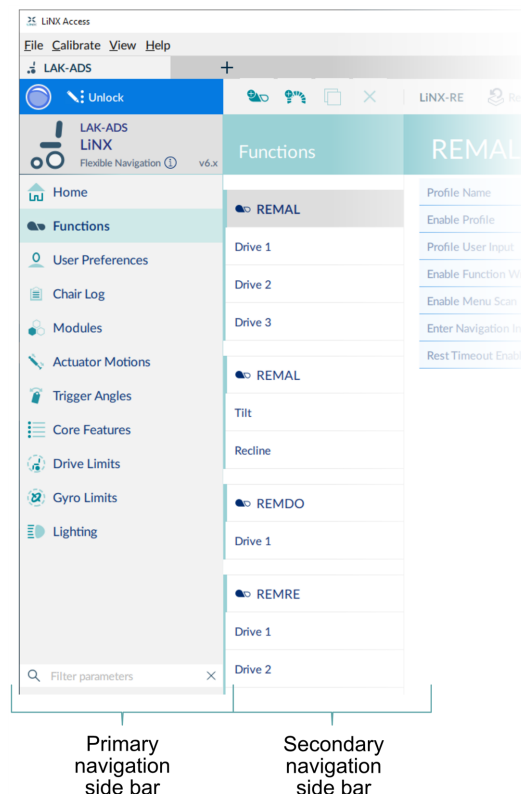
LiNX Access

File Calibrate View Help

LAK-ADS +

Unlock

LiNX-RE Re

LAK-ADS
LiNX
Flexible Navigation v6.x

Functions

REMAL

Home
Functions
User Preferences
Chair Log
Modules
Actuator Motions
Trigger Angles
Core Features
Drive Limits
Gyro Limits
Lighting

Filter parameters

REMAL
Drive 1
Drive 2
Drive 3

REMAL
Tilt
Recline

REMDO
Drive 1

REMRE
Drive 1
Drive 2

Profile Name
Enable Profile
Profile User Input
Enable Function W
Enable Menu Scan
Enter Navigation In
Rest Timeout Enab

Primary navigation side bar

Secondary navigation side bar